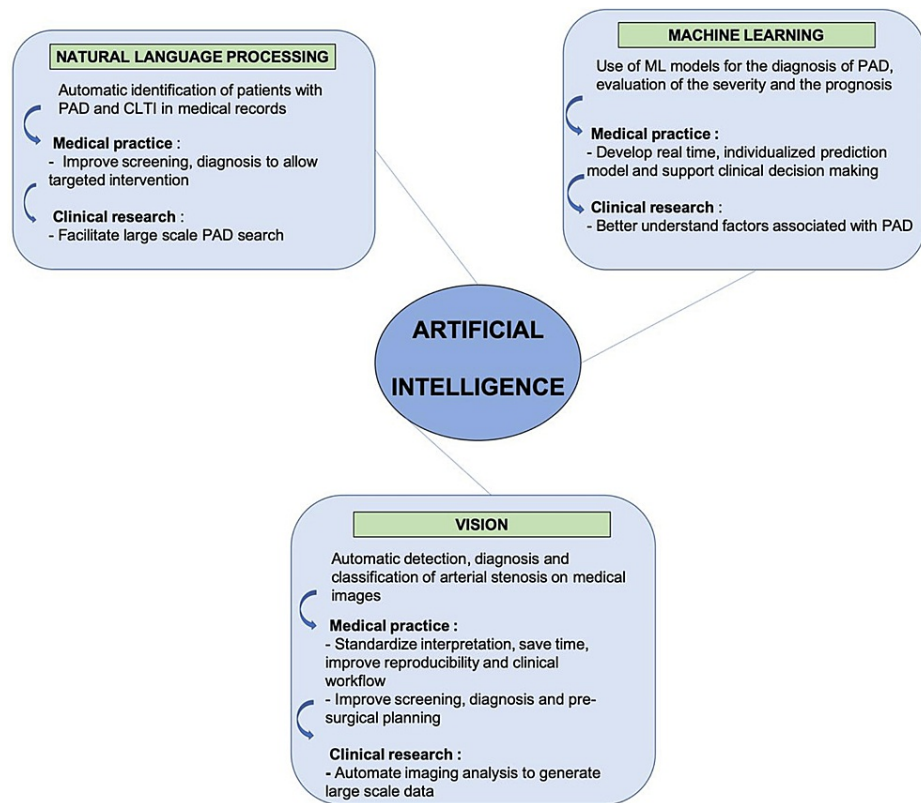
NATURAL LANGUAGE PROCESSING

Automatic identification of patients with PAD and CLTI in medical records

Medical practice :
- Improve screening, diagnosis to allow targeted intervention

Clinical research :
- Facilitate large scale PAD search

MACHINE LEARNING

Use of ML models for the diagnosis of PAD, evaluation of the severity and the prognosis

Medical practice :
- Develop real time, individualized prediction model and support clinical decision making

Clinical research :
- Better understand factors associated with PAD

ARTIFICIAL INTELLIGENCE

VISION

Automatic detection, diagnosis and classification of arterial stenosis on medical images

Medical practice :
- Standardize interpretation, save time, improve reproducibility and clinical workflow
- Improve screening, diagnosis and pre-surgical planning

Clinical research :
- Automate imaging analysis to generate large scale data